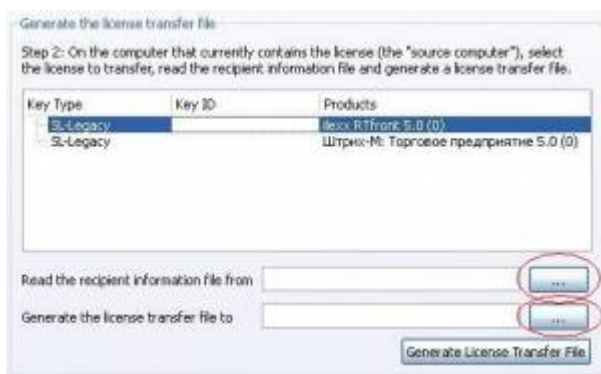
Generate the license transfer file

Step 2: On the computer that currently contains the license (the "source computer"), select the license to transfer, read the recipient information file and generate a license transfer file.

| Key Type | Key ID | Products |
|---|---|---|
| SL-Legacy | | ilexx RTfront 5.0 (0) |
| SL-Legacy | | Штрих-М: Торговое предприятие 5.0 (0) |

Read the recipient information file from ...

Generate the license transfer file to ...

Generate License Transfer File